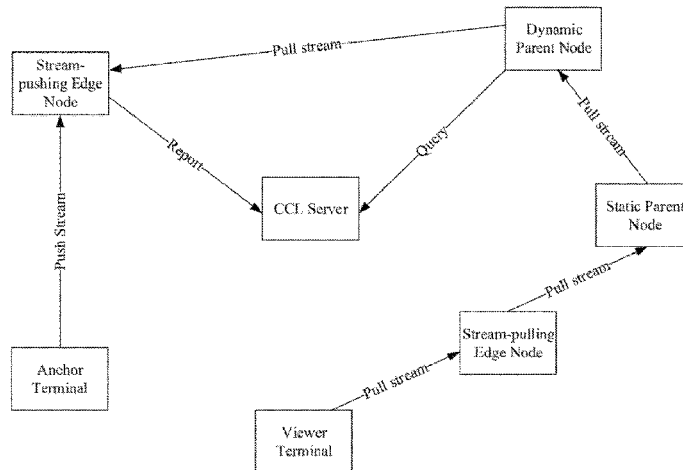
Dynamic Parent Node

Pull stream

Stream-pushing Edge Node

Report

Query

CCL Server

Pull stream

Static Parent Node

Push Stream

Pull stream

Stream-pulling Edge Node

Anchor Terminal

Pull stream

Viewer Terminal